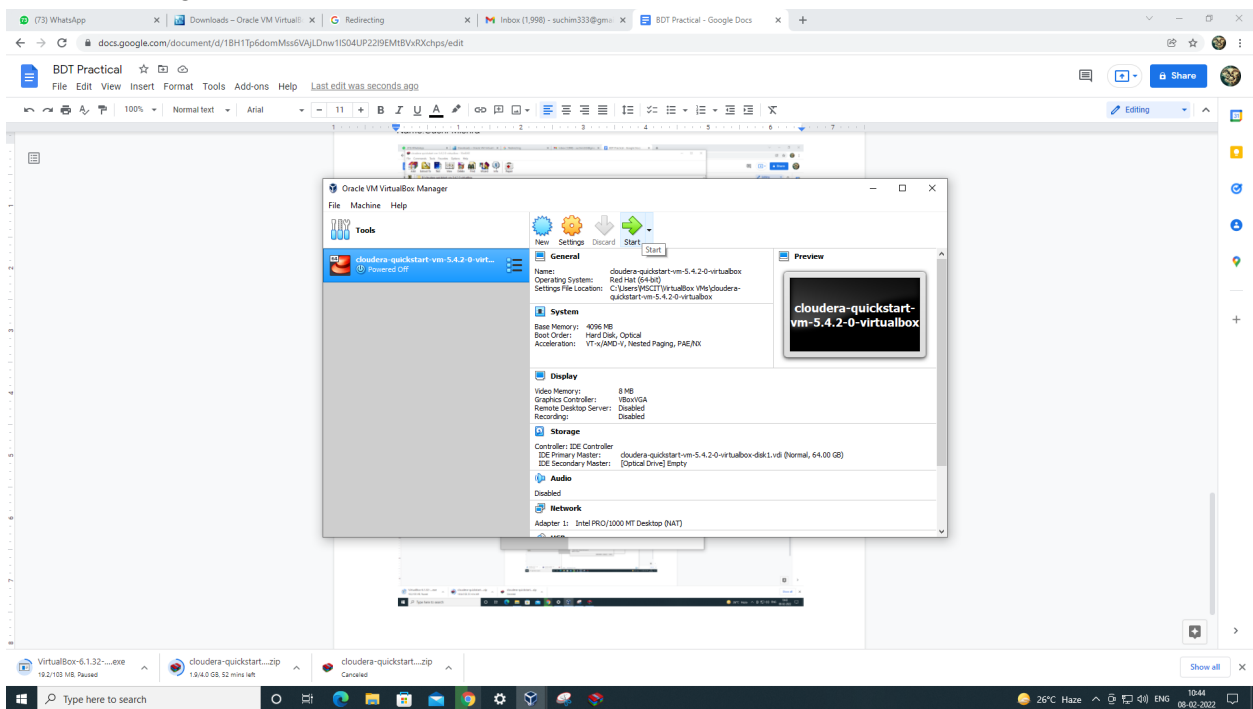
(73) WhatsApp | Downloads – Oracle VM VirtualB | Redirecting | Inbox (1,998) - suchim333@gma | BDT Practical - Google Docs

docs.google.com/document/d/18H1Tp6domMss6VAjLDnw1lS04UP22I9EMtBVxRXchps/edit

BDT Practical

File Edit View Insert Format Tools Add-ons Help Last edit was seconds ago

Share

100% Normal text Arial 11

Editing

Oracle VM VirtualBox Manager

File Machine Help

Tools

cloudera-quickstart-vm-5.4.2-0-virt...
Powered Off

New Settings Discard Start

Start

General

Name: cloudera-quickstart-vm-5.4.2-0-virtualbox
Operating System: Red Hat (64-bit)
Settings File Location: C:\Users\MSCIT\VirtualBox VMs\cloudera-quickstart-vm-5.4.2-0-virtualbox

Preview

cloudera-quickstart-vm-5.4.2-0-virtualbox

System

Base Memory: 4096 MB
Boot Order: Hard Disk, Optical
Acceleration: VT-x/AMD-V, Nested Paging, PAE/NX

Display

Video Memory: 8 MB
Graphics Controller: VBoxVGA
Remote Desktop Server: Disabled
Recording: Disabled

Storage

Controller: IDE Controller
IDE Primary Master: cloudera-quickstart-vm-5.4.2-0-virtualbox-disk1.vdi (Normal, 64.00 GB)
IDE Secondary Master: [Optical Drive] Empty

Audio

Disabled

Network

Adapter 1: Intel PRO/1000 MT Desktop (NAT)

VirtualBox-6.1.32-....exe
19.2/103 MB, Paused

cloudera-quickstart....zip
1.9/4.0 GB, 52 mins left

cloudera-quickstart....zip
Canceled

Show all

Type here to search

26°C Haze ENG 10:44 08-02-2022